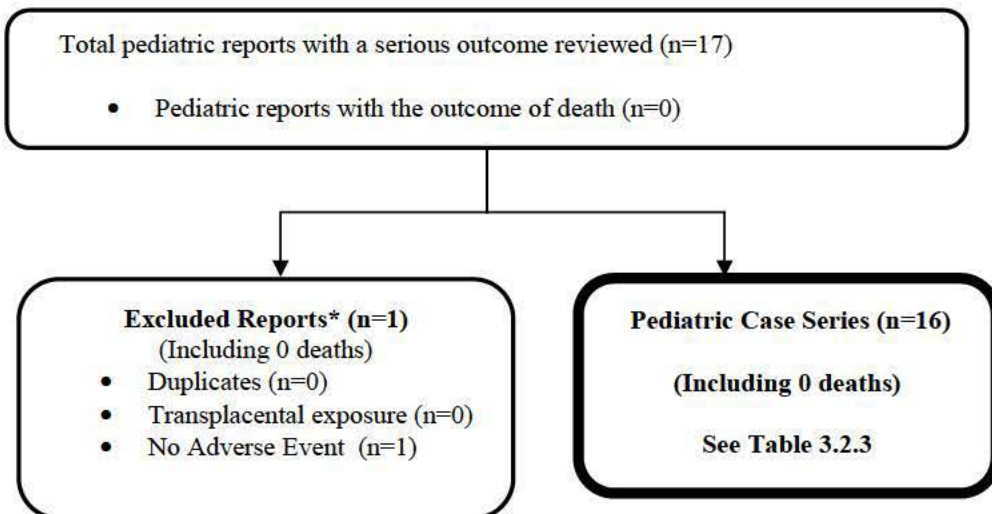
Total pediatric reports with a serious outcome reviewed (n=17)

- Pediatric reports with the outcome of death (n=0)

**Excluded Reports\* (n=1)**
(Including 0 deaths)

- Duplicates (n=0)
- Transplacental exposure (n=0)
- No Adverse Event (n=1)

**Pediatric Case Series (n=16)**

**(Including 0 deaths)**

**See Table 3.2.3**